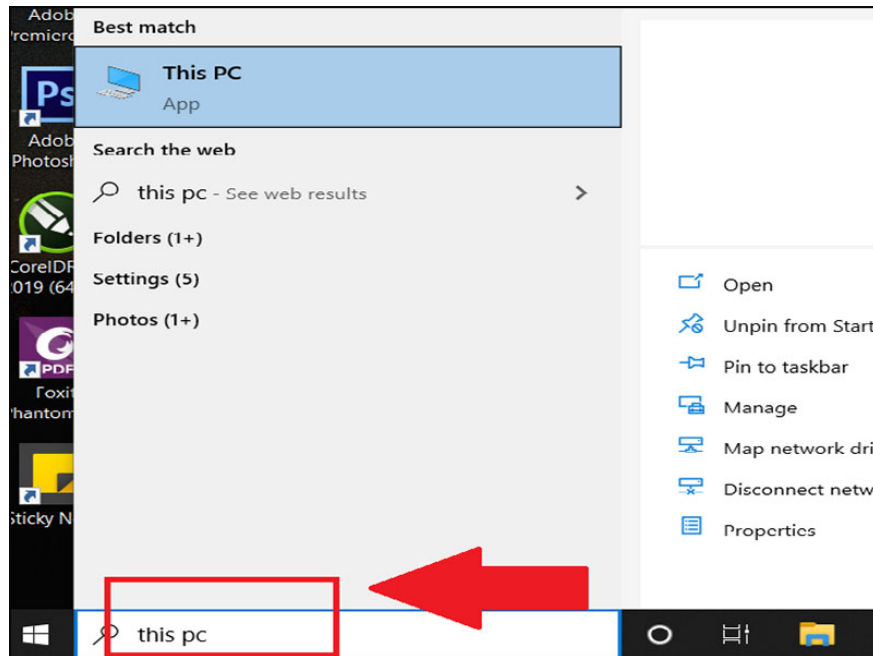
Adob
Premiere
Ps
Adob
Photosh
CorelDR
2019 (64
PDF
Foxit
Phantom
Sticky N

Best match
This PC
App
Search the web
this pc - See web results
Folders (1+)
Settings (5)
Photos (1+)

Open
Unpin from Start
Pin to taskbar
Manage
Map network dri
Disconnect netw
Properties

this pc